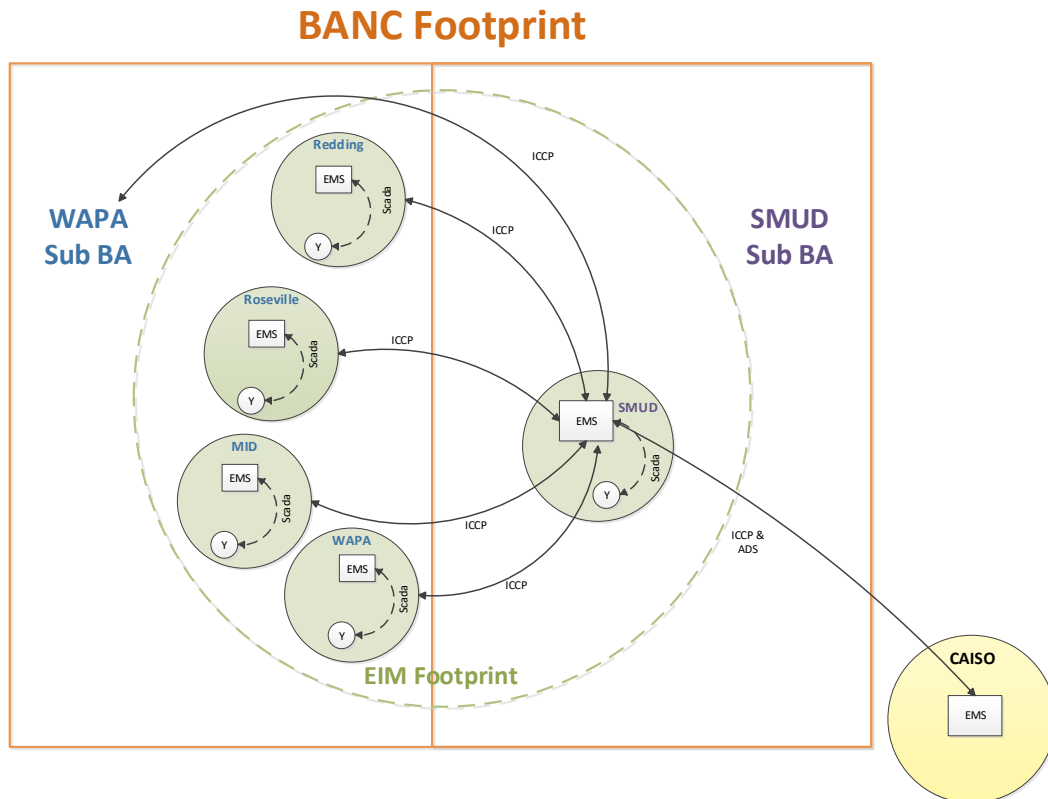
BANC Footprint

WAPA
Sub BA

SMUD
Sub BA

Redding
EMS
Scada
Y

ICCP

ICCP

Roseville
EMS
Scada
Y

ICCP

SMUD
EMS
Scada
Y

MID
EMS
Scada
Y

ICCP

WAPA
EMS
Scada
Y

ICCP

ICCP &
ADS

EIM Footprint

CAISO
EMS